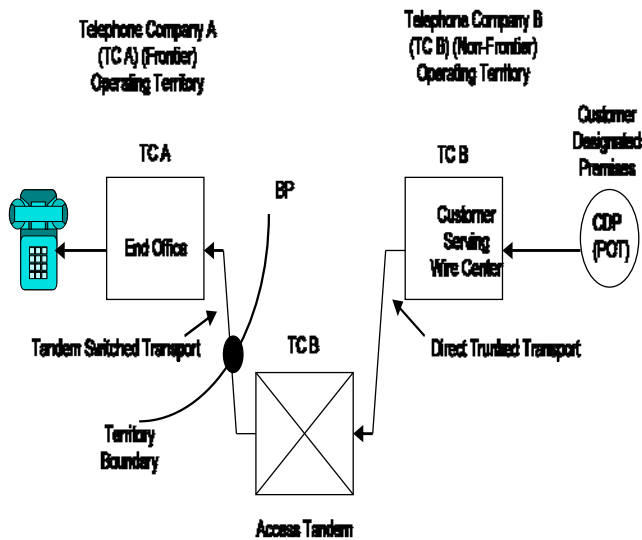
Telephone Company A
(TC A) (Frontier)
Operating Territory

Telephone Company B
(TC B) (Non-Frontier)
Operating Territory

Customer
Designated
Premises

TC A

TC B

BP

End Office

Customer
Serving
Wire Center

CDP
(POT)

Tandem Switched Transport

Direct Trunked Transport

TC B

Territory
Boundary

Access Tandem